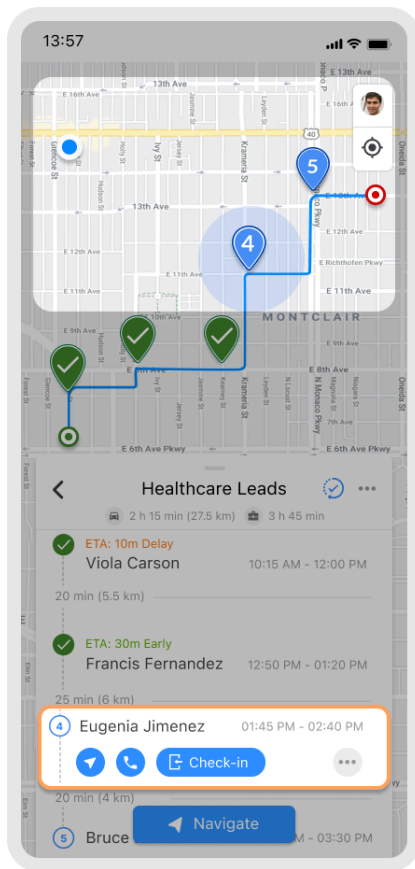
13:57

E 13th Ave
13th Ave
E 12th Ave
13th Ave
E 12th Ave
E 11th Ave
E 11th Ave
E Richthofen Pkwy
E 10th Ave
E 9th Ave
E 8th Ave
E 7th Ave
E 6th Ave Pkwy
MONTCLAIR
Glencoe St
Holly St
Ivy St
Jersey St
Krameria St
Leyden St
Monaco Pkwy
Oneida St
Forest St
Hudson St
Jasmine St
Newport St
Olive St
40

5
4

Healthcare Leads
2 h 15 min (27.5 km)   3 h 45 min

ETA: 10m Delay
Viola Carson   10:15 AM - 12:00 PM

20 min (5.5 km)

ETA: 30m Early
Francis Fernandez   12:50 PM - 01:20 PM

25 min (6 km)

4 Eugenia Jimenez   01:45 PM - 02:40 PM
Check-in

20 min (5 km)

5 Bruce   Navigate   PM - 03:30 PM